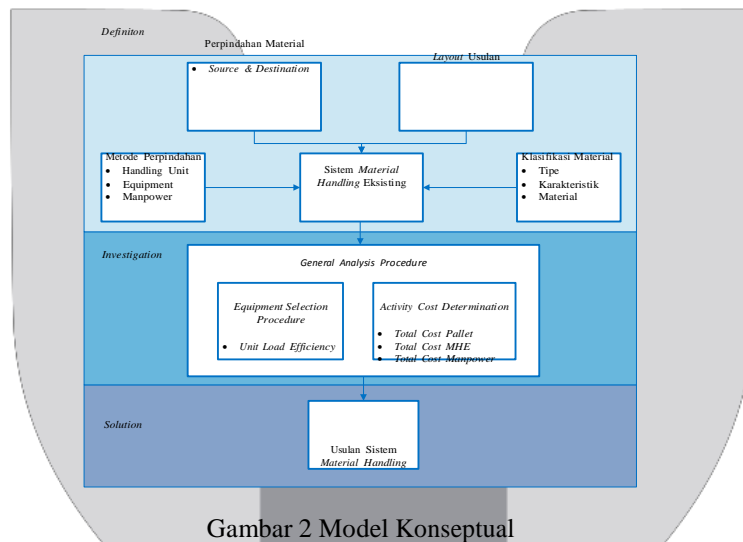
Definiton

Perpindahan Material

- Source & Destination

Layout Usulan

Metode Perpindahan
- Handling Unit
- Equipment
- Manpower

Sistem Material Handling Eksisting

Klasifikasi Material
- Tipe
- Karakteristik
- Material

Investigation

General Analysis Procedure

Equipment Selection Procedure

- Unit Load Efficiency

Activity Cost Determination

- Total Cost Pallet
- Total Cost MHE
- Total Cost Manpower

Solution

Usulan Sistem Material Handling

Gambar 2 Model Konseptual